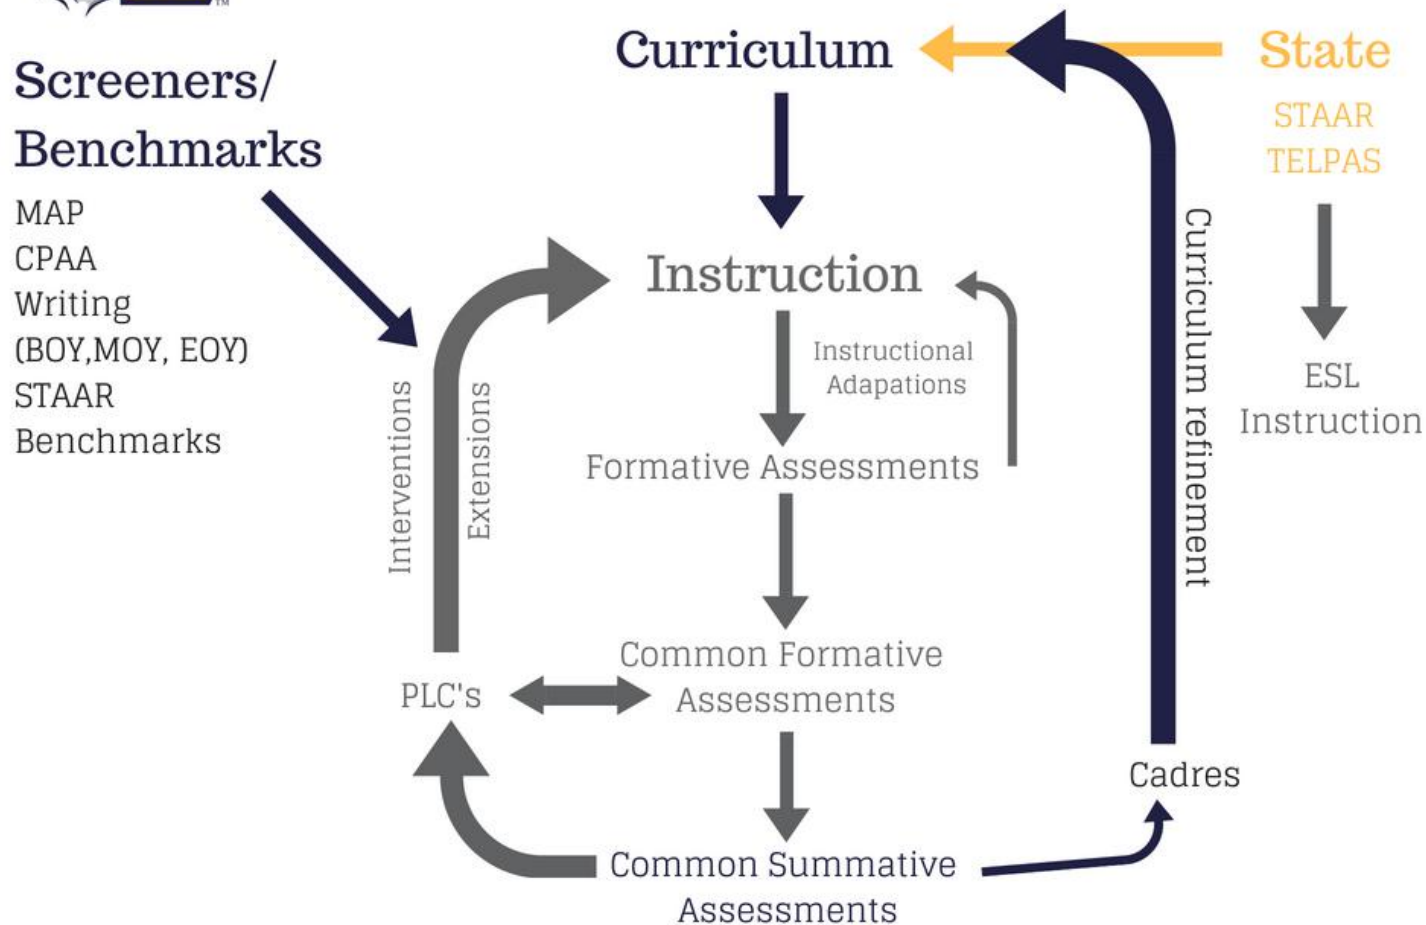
Screeners/
Benchmarks

MAP
CPAA
Writing
(BOY,MOY, EOY)
STAAR
Benchmarks

Curriculum

State

STAAR
TELPAS

ESL
Instruction

Instruction

Instructional Adapations

Formative Assessments

Interventions

Extensions

Curriculum refinement

Common Formative Assessments

PLC's

Cadres

Common Summative Assessments